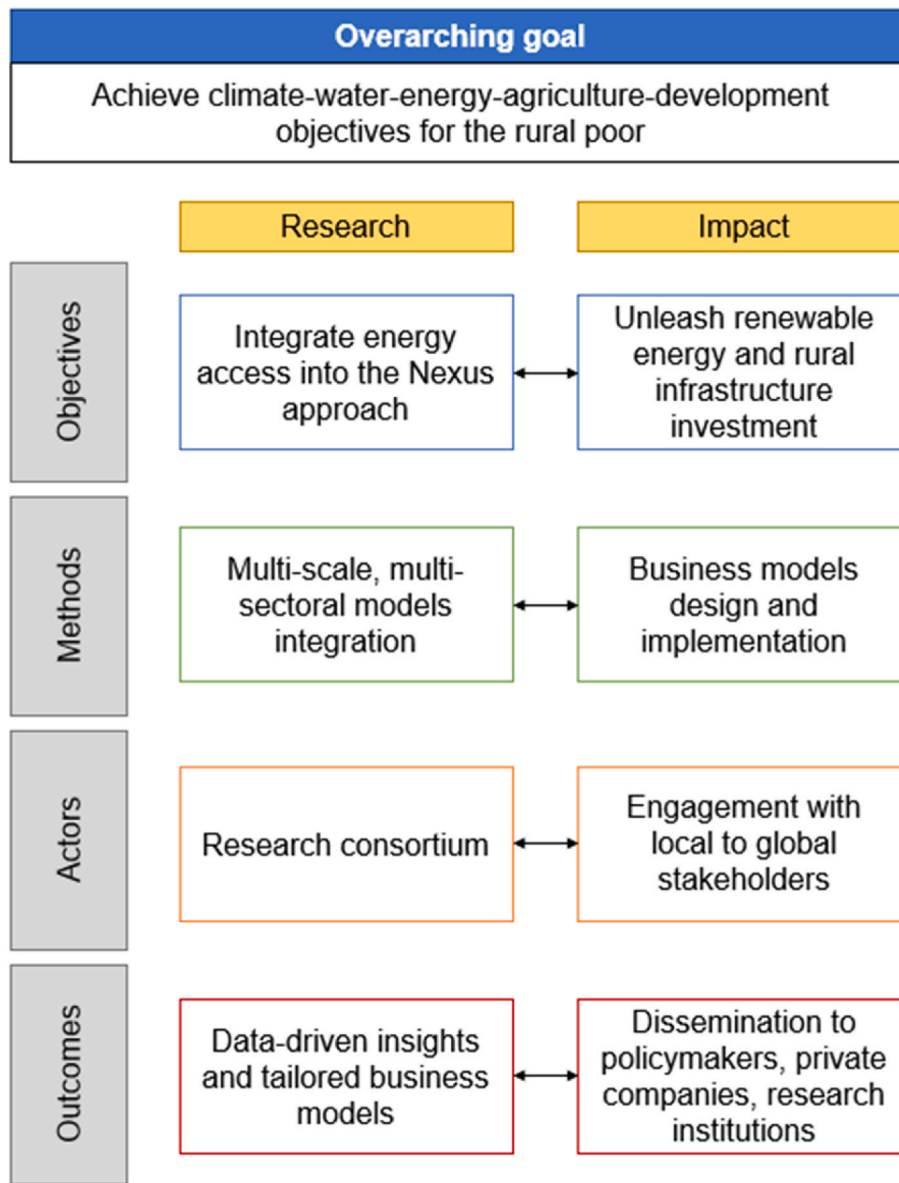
Overarching goal

Achieve climate-water-energy-agriculture-development objectives for the rural poor

Research

Impact

Objectives

Integrate energy access into the Nexus approach

Unleash renewable energy and rural infrastructure investment

Methods

Multi-scale, multi-sectoral models integration

Business models design and implementation

Actors

Research consortium

Engagement with local to global stakeholders

Outcomes

Data-driven insights and tailored business models

Dissemination to policymakers, private companies, research institutions